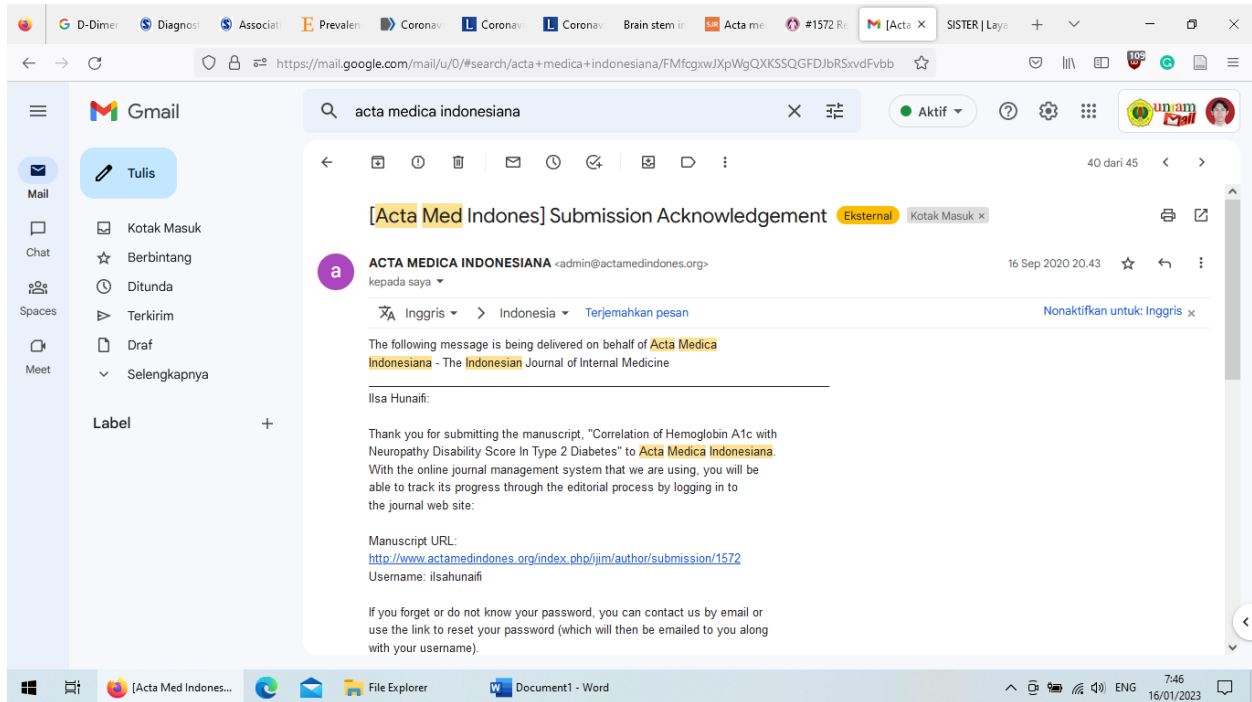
G D-Dimer | Diagnost | Associati | Prevalen | Coronav | Coronav | Coronav | Brain stem in | Acta me | #1572 Re | [Acta × | SISTER | Laya

https://mail.google.com/mail/u/0/#search/acta+medica+indonesiana/FMfcgxwJXpWgQXKSSQGFDJbRSxvdFvbb

Gmail

acta medica indonesiana

Aktif

unram Mail

Tulis

Mail

Chat

Spaces

Meet

Kotak Masuk

Berbintang

Ditunda

Terkirim

Draf

Selengkapnya

Label

40 dari 45

[Acta Med Indones] Submission Acknowledgement Eksternal Kotak Masuk ×

a

ACTA MEDICA INDONESIANA <admin@actamedindones.org>

kepada saya

16 Sep 2020 20.43

Inggris > Indonesia Terjemahkan pesan

Nonaktifkan untuk: Inggris ×

The following message is being delivered on behalf of Acta Medica Indonesiana - The Indonesian Journal of Internal Medicine

Ilsa Hunaifi:

Thank you for submitting the manuscript, "Correlation of Hemoglobin A1c with Neuropathy Disability Score In Type 2 Diabetes" to Acta Medica Indonesiana. With the online journal management system that we are using, you will be able to track its progress through the editorial process by logging in to the journal web site:

Manuscript URL:
http://www.actamedindones.org/index.php/ijim/author/submission/1572
Username: ilsahunaifi

If you forget or do not know your password, you can contact us by email or use the link to reset your password (which will then be emailed to you along with your username).

[Acta Med Indones...

File Explorer

Document1 - Word

ENG

7:46
16/01/2023